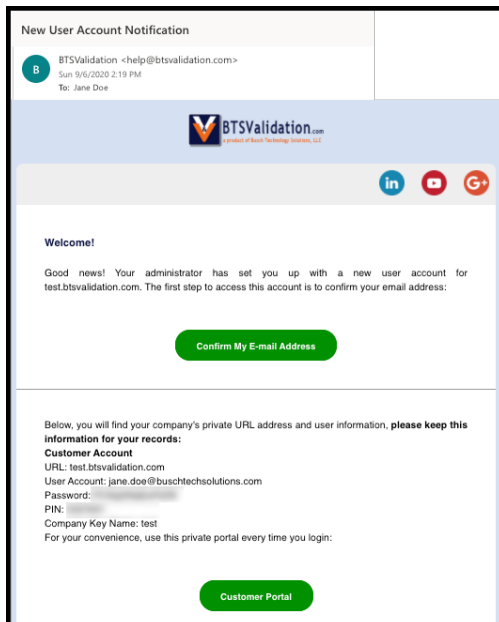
New User Account Notification

B
BTSValidation <help@btsvalidation.com>
Sun 9/6/2020 2:19 PM
To: Jane Doe

BTSValidation.com
a product of Busch Technology Solutions, LLC

in
G+

Welcome!

Good news! Your administrator has set you up with a new user account for test.btsvalidation.com. The first step to access this account is to confirm your email address:

Confirm My E-mail Address

Below, you will find your company's private URL address and user information, **please keep this information for your records:**
**Customer Account**
URL: test.btsvalidation.com
User Account: jane.doe@buschtechsolutions.com
Password: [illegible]
PIN: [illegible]
Company Key Name: test
For your convenience, use this private portal every time you login:

Customer Portal